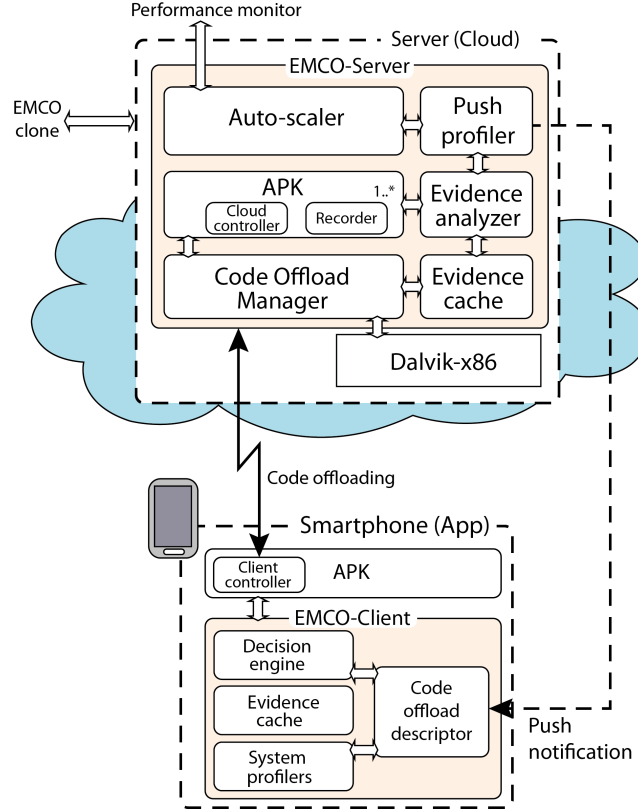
Performance monitor

Server (Cloud)

EMCO-Server

EMCO clone

Auto-scaler

Push profiler

APK

1..*

Cloud controller

Recorder

Evidence analyzer

Code Offload Manager

Evidence cache

Dalvik-x86

Code offloading

Smartphone (App)

Client controller

APK

EMCO-Client

Decision engine

Evidence cache

System profilers

Code offload descriptor

Push notification